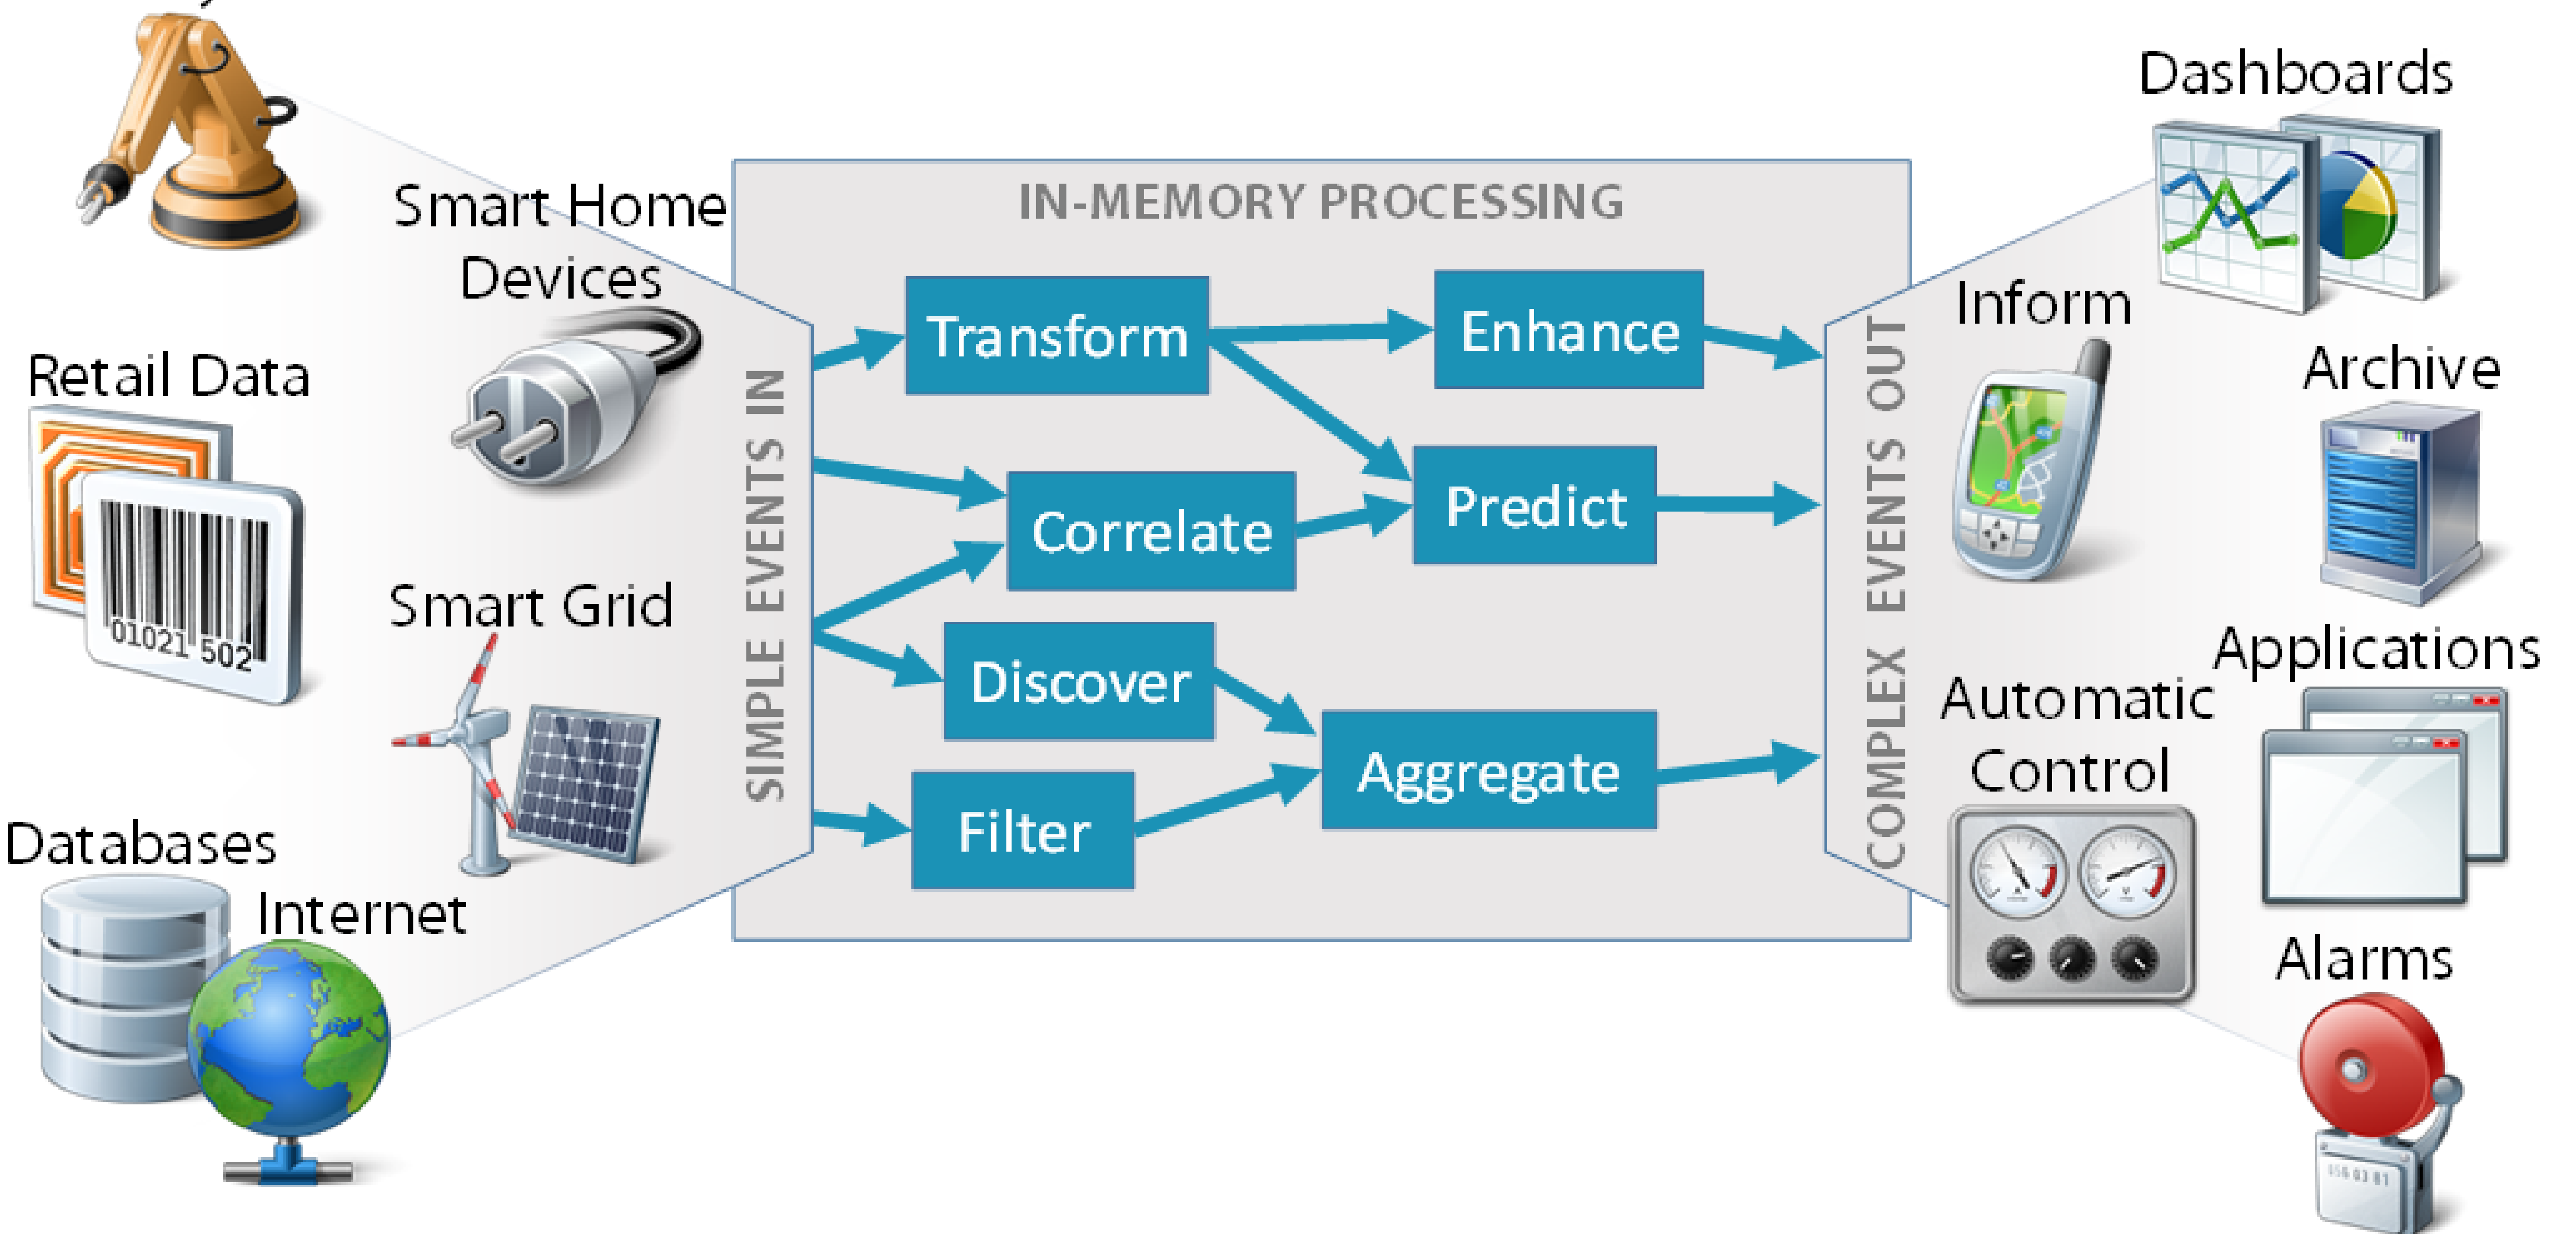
Smart Home Devices

Retail Data

01021 502

Smart Grid

Databases

Internet

IN-MEMORY PROCESSING

SIMPLE EVENTS IN

Transform

Enhance

Correlate

Predict

Discover

Aggregate

Filter

COMPLEX EVENTS OUT

Dashboards

Inform

Archive

Applications

Automatic Control

Alarms